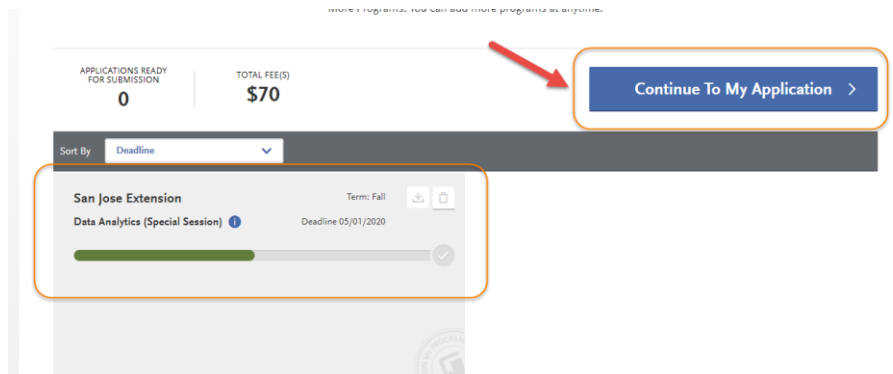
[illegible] Programs. You can add more programs at anytime.

APPLICATIONS READY FOR SUBMISSION
0

TOTAL FEE(S)
$70

Continue To My Application >

Sort By
Deadline

San Jose Extension
Term: Fall
Data Analytics (Special Session)
Deadline 05/01/2020